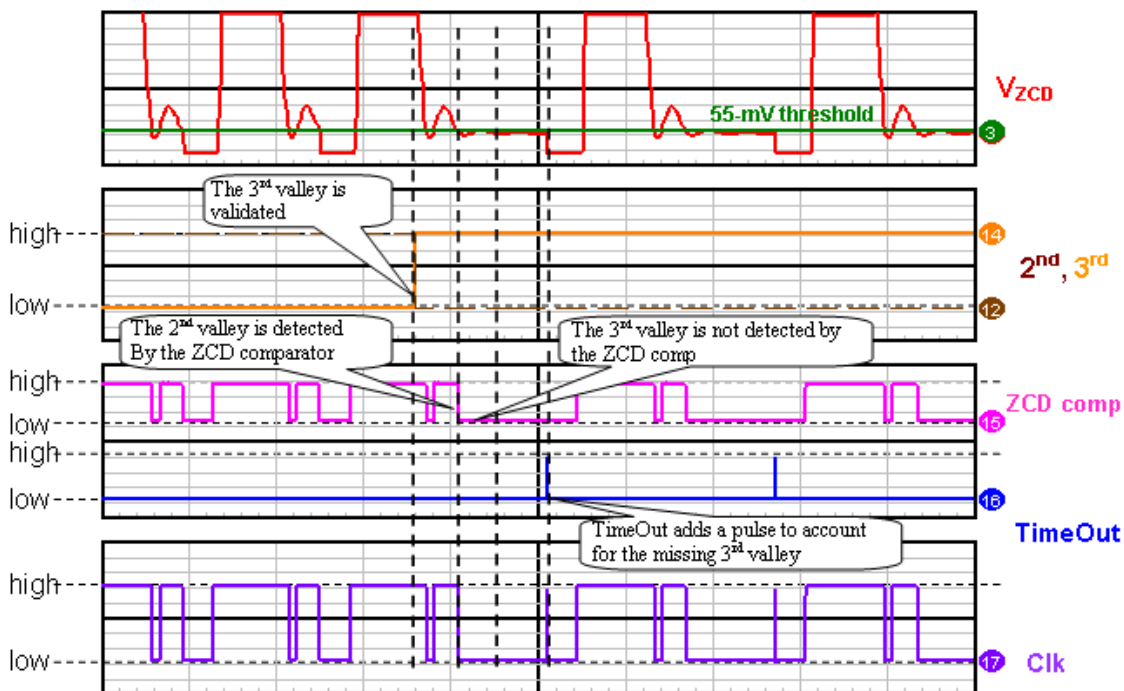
$V_{ZCD}$

55-mV threshold

3

The 3$^{rd}$ valley is validated

high

14

$2^{nd}$, $3^{rd}$

low

12

The 2$^{nd}$ valley is detected By the ZCD comparator

The 3$^{rd}$ valley is not detected by the ZCD comp

high

ZCD comp

low

15

high

low

16

TimeOut adds a pulse to account for the missing 3$^{rd}$ valley

TimeOut

high

low

17

Clk